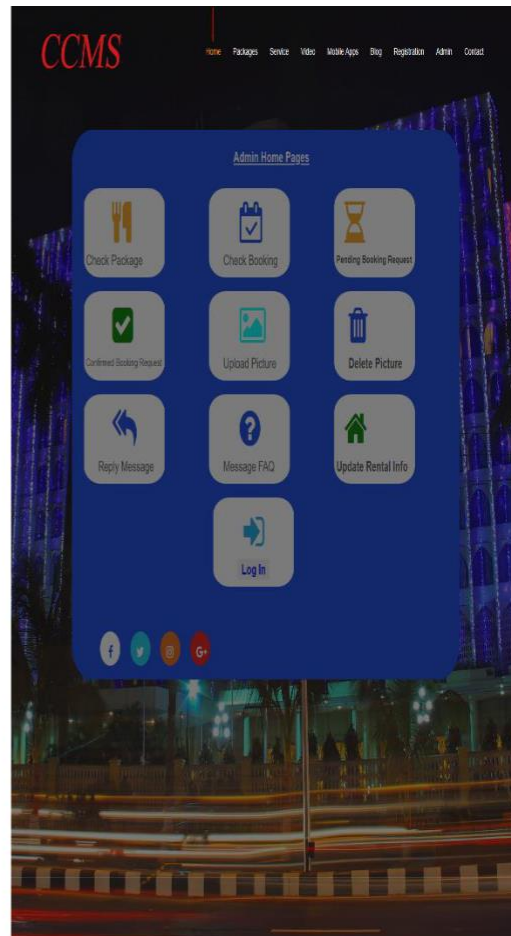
CCMS

Home Packages Service Video Mobile Apps Blog Registration Admin Contact

Admin Home Pages

Check Package

Check Booking

Pending Booking Request

Confirmed Booking Request

Upload Picture

Delete Picture

Reply Message

Message FAQ

Update Rental Info

Log In

f

G+